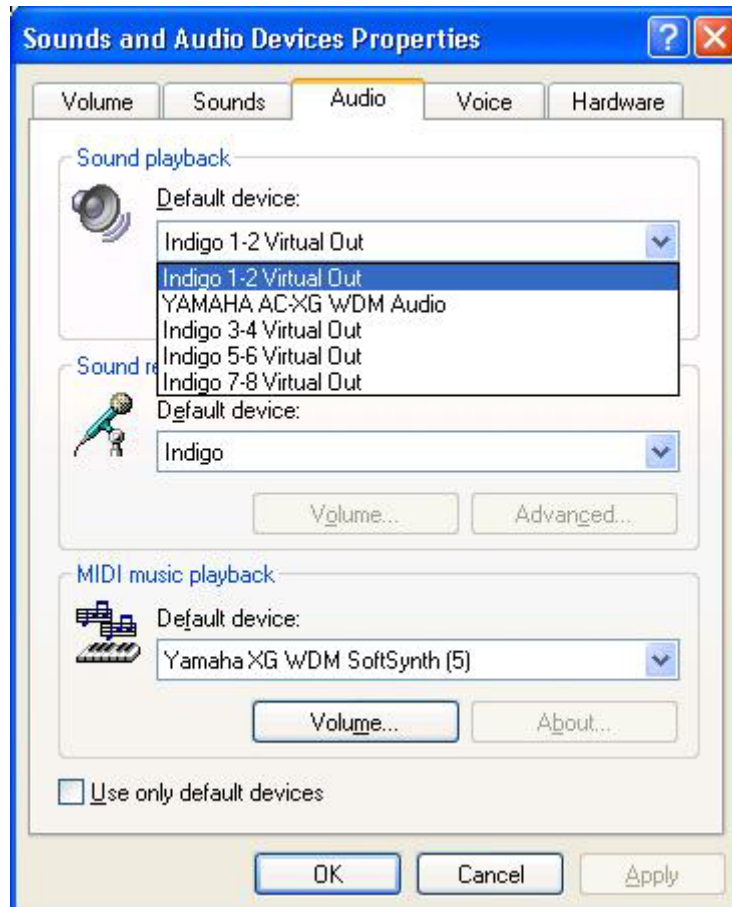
Sounds and Audio Devices Properties

Volume | Sounds | Audio | Voice | Hardware

Sound playback

Default device:

Indigo 1-2 Virtual Out

Indigo 1-2 Virtual Out
YAMAHA AC-XG WDM Audio
Indigo 3-4 Virtual Out
Indigo 5-6 Virtual Out
Indigo 7-8 Virtual Out

Sound r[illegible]

Default device:

Indigo

Volume... Advanced...

MIDI music playback

Default device:

Yamaha XG WDM SoftSynth (5)

Volume... About...

Use only default devices

OK Cancel Apply